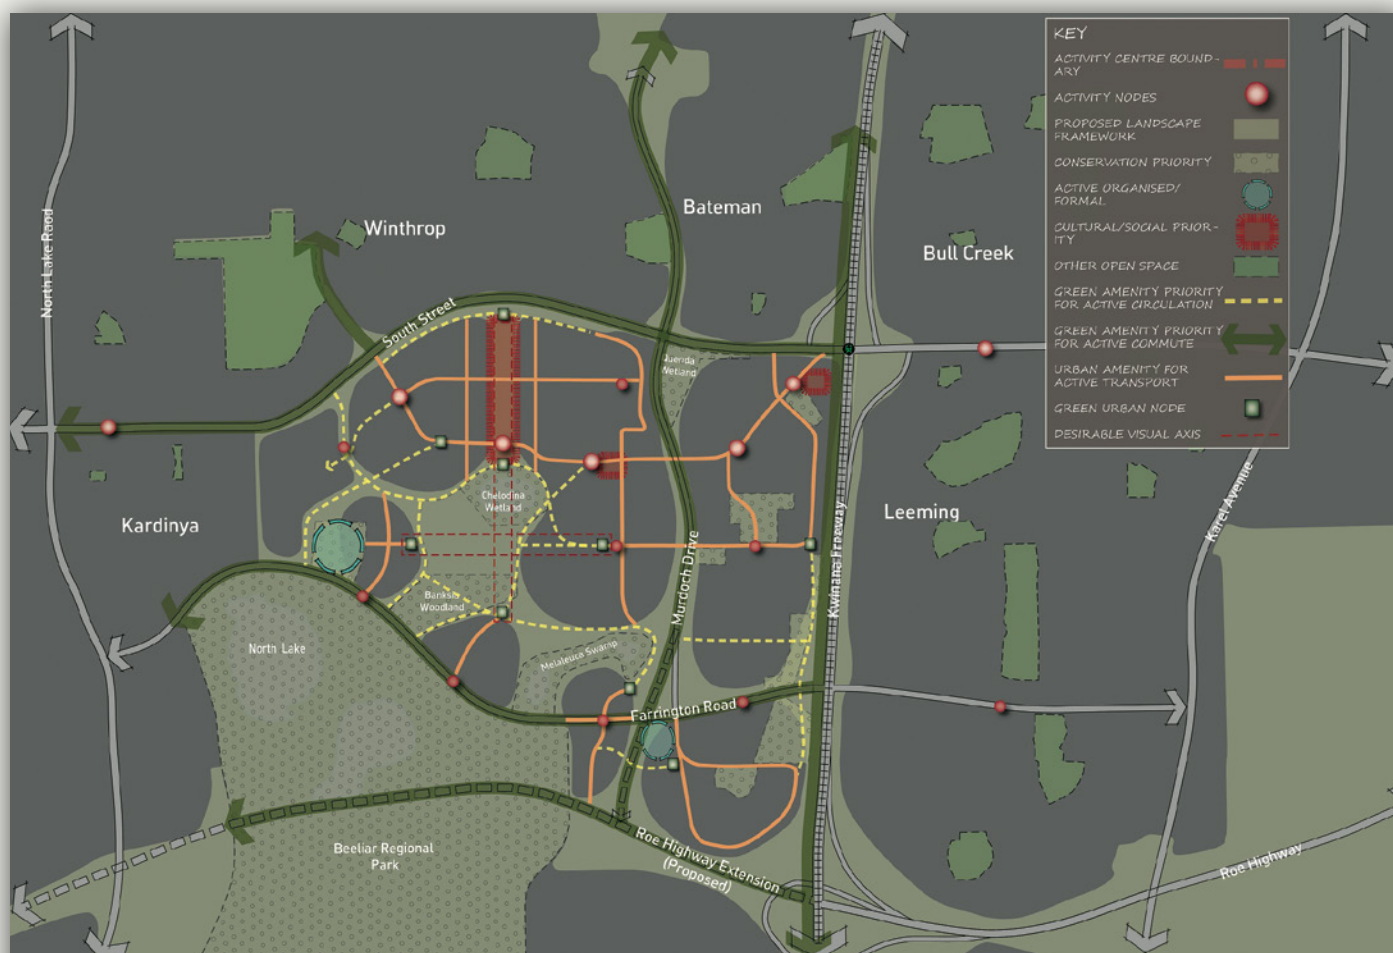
KEY
ACTIVITY CENTRE BOUNDARY
ACTIVITY NODES
PROPOSED LANDSCAPE FRAMEWORK
CONSERVATION PRIORITY
ACTIVE ORGANISED/ FORMAL
CULTURAL/SOCIAL PRIORITY
OTHER OPEN SPACE
GREEN AMENITY PRIORITY FOR ACTIVE CIRCULATION
GREEN AMENITY PRIORITY FOR ACTIVE COMMUTE
URBAN AMENITY FOR ACTIVE TRANSPORT
GREEN URBAN NODE
DESIRABLE VISUAL AXIS

Winthrop
Bateman
Bull Creek
North Lake Road
South Street
Jualbup Wetland
Chelodina Wetland
Kardinya
Leeming
Banksia Woodland
Murdoch Drive
Kwinana Freeway
Karel Avenue
North Lake
Melaleuca Swamp
Farrington Road
Beeliar Regional Park
Roe Highway Extension (Proposed)
Roe Highway